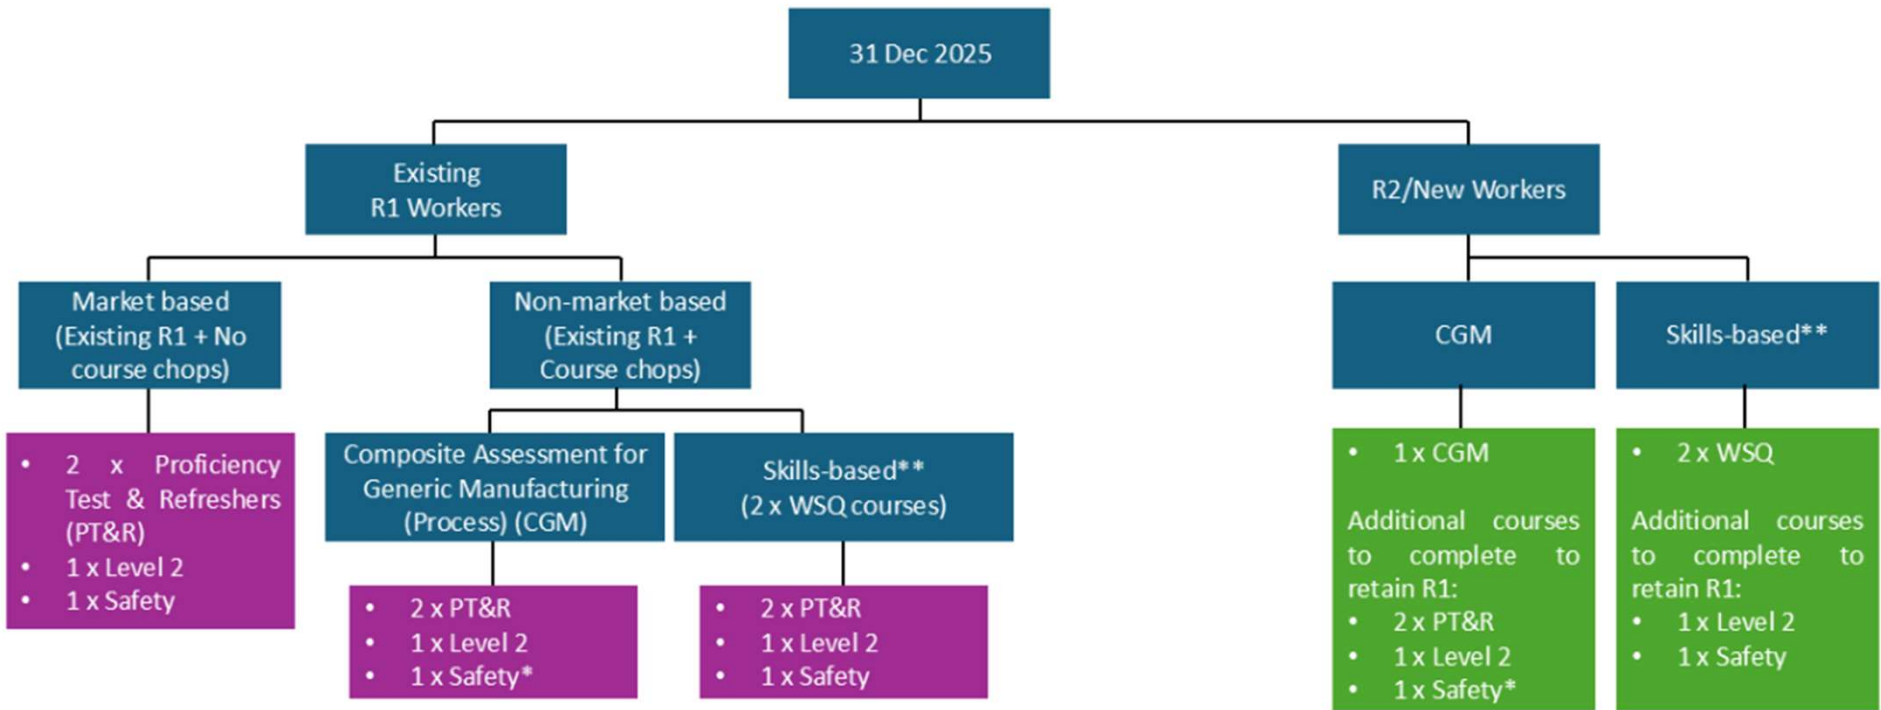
31 Dec 2025

Existing R1 Workers

R2/New Workers

Market based (Existing R1 + No course chops)

Non-market based (Existing R1 + Course chops)

CGM

Skills-based**

• 2 x Proficiency Test & Refreshers (PT&R)
• 1 x Level 2
• 1 x Safety

Composite Assessment for Generic Manufacturing (Process) (CGM)

Skills-based** (2 x WSQ courses)

• 2 x PT&R
• 1 x Level 2
• 1 x Safety*

• 2 x PT&R
• 1 x Level 2
• 1 x Safety

• 1 x CGM

Additional courses to complete to retain R1:
• 2 x PT&R
• 1 x Level 2
• 1 x Safety*

• 2 x WSQ

Additional courses to complete to retain R1:
• 1 x Level 2
• 1 x Safety